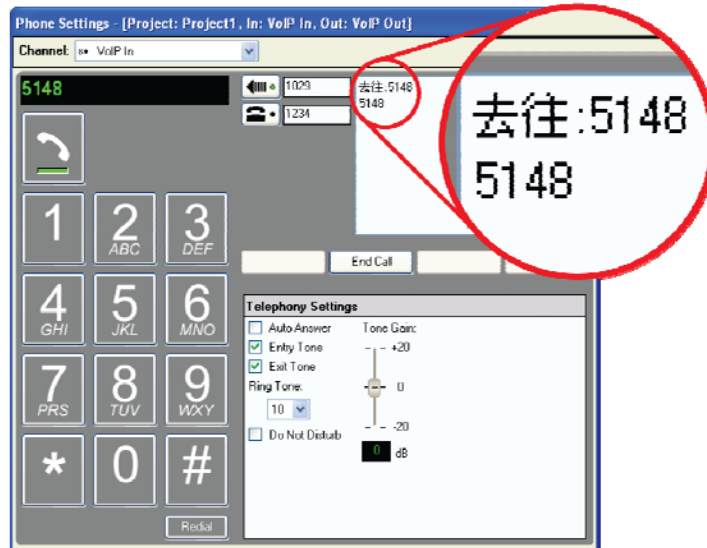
Phone Settings - [Project: Project1, In: VoIP In, Out: VoIP Out]

Channel: VoIP In

5148

1029

1234

去往:5148
5148

去往:5148
5148

1
2 ABC
3 DEF
4 GHI
5 JKL
6 MNO
7 PRS
8 TUV
9 WXY
*
0
#

Redial

End Call

Telephony Settings

Auto Answer
Entry Tone
Exit Tone
Ring Tone:
10
Do Not Disturb

Tone Gain:
+20
0
-20
0 dB